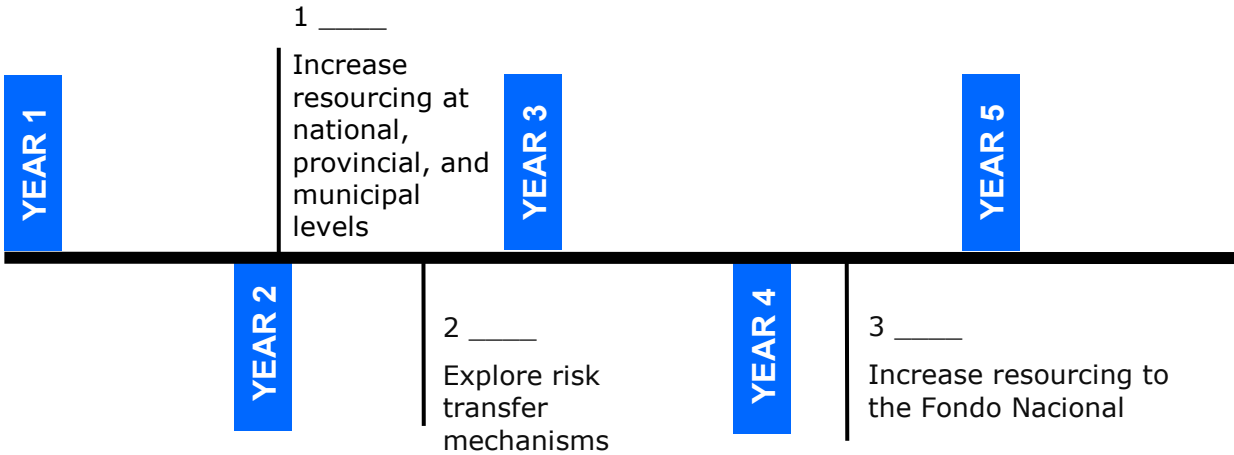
YEAR 1

1 ____
Increase resourcing at national, provincial, and municipal levels

YEAR 2

YEAR 3

2 ____
Explore risk transfer mechanisms

YEAR 4

3 ____
Increase resourcing to the Fondo Nacional

YEAR 5